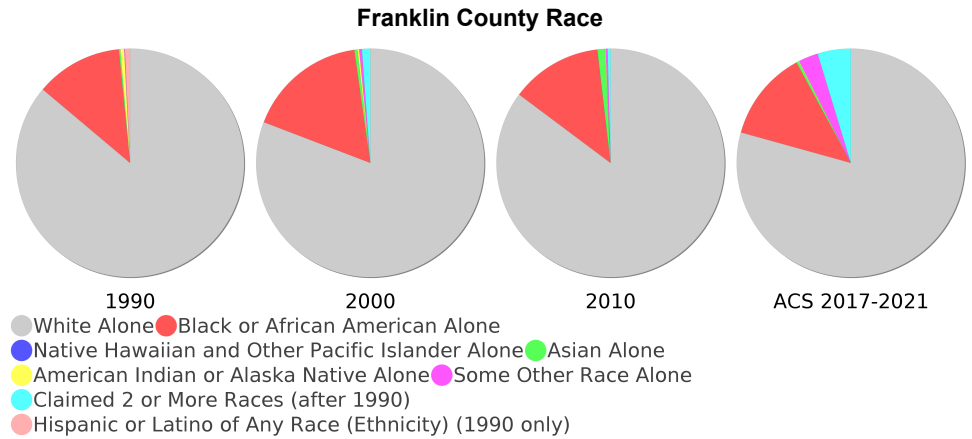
Franklin County Race

1990

2000

2010

ACS 2017-2021

White Alone
Black or African American Alone
Native Hawaiian and Other Pacific Islander Alone
Asian Alone
American Indian or Alaska Native Alone
Some Other Race Alone
Claimed 2 or More Races (after 1990)
Hispanic or Latino of Any Race (Ethnicity) (1990 only)